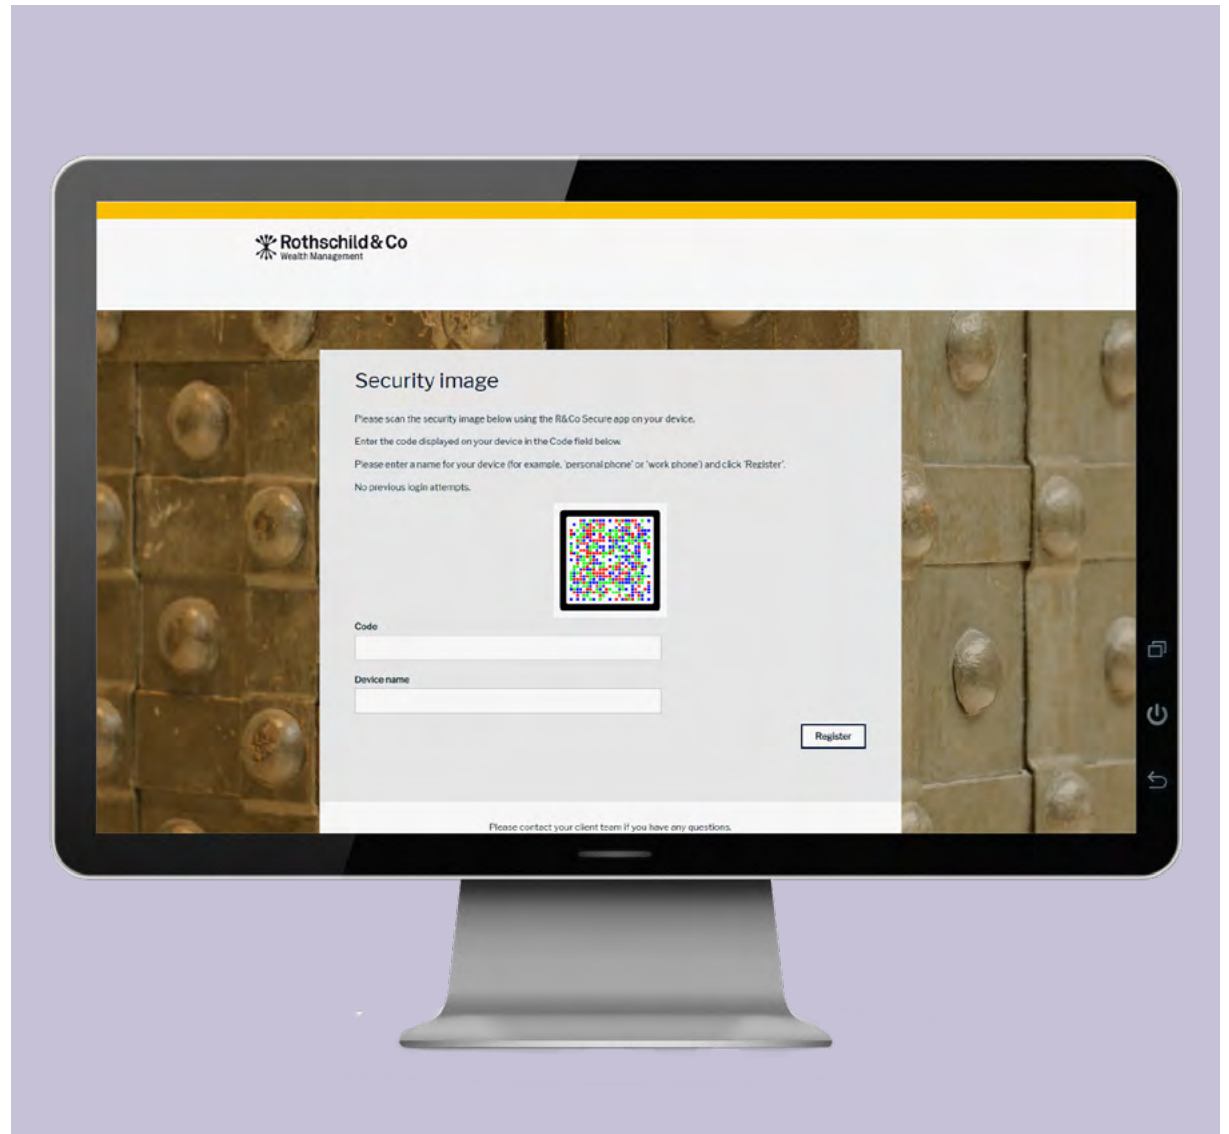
Rothschild & Co
Wealth Management

Security image

Please scan the security image below using the R&Co Secure app on your device.

Enter the code displayed on your device in the Code field below.

Please enter a name for your device (for example, 'personal phone' or 'work phone') and click 'Register'.

No previous login attempts.

Code

Device name

Register

Please contact your client team if you have any questions.